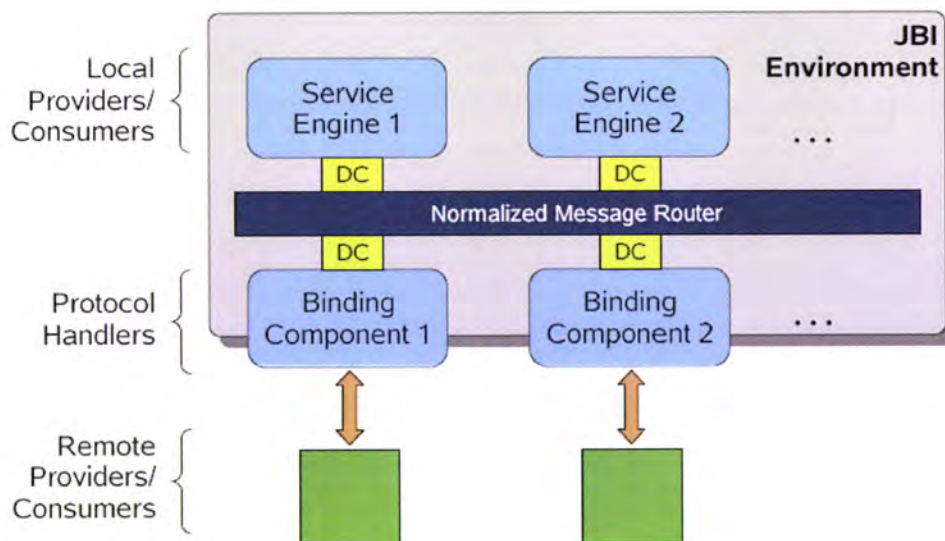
JBI Environment

Local Providers/ Consumers

Service Engine 1

Service Engine 2

...

DC

DC

Normalized Message Router

DC

DC

Protocol Handlers

Binding Component 1

Binding Component 2

...

Remote Providers/ Consumers